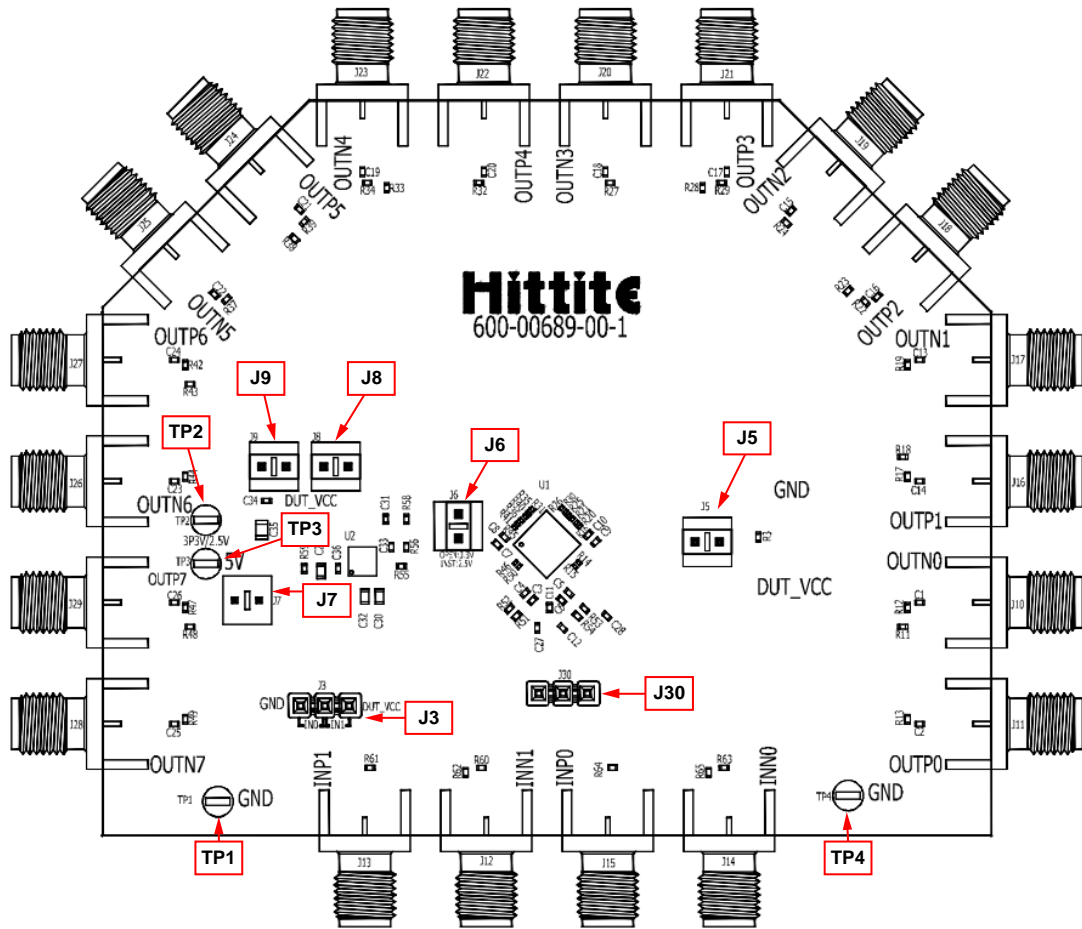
J23
J22
J20
J21
J24
J19
J25
J18
OUTN4
OUTP4
OUTN3
OUTP3
OUTP5
OUTN2
C19
R34
R33
C20
R32
C18
R27
C17
R28
R29
Hittite
600-00689-00-1
OUTN5
OUTP2
OUTP6
OUTN1
J27
J17
C24
R42
R43
J9
J8
TP2
J6
J5
J26
J16
GND
OUTN6
DUT_VCC
OUTP1
TP2
3P3V/2.5V
TP3
TP3
5V
U2
U1
OUTN0
OUTP7
J7
J29
J10
DUT_VCC
C26
R48
R11
J3
J30
J30
GND
DUT_VCC
J3
J28
J11
C25
C2
OUTN7
OUTP0
INP1
INN1
INP0
INN0
R61
R60
R64
R63
TP1
GND
TP4
GND
J13
J12
J15
J14
TP1
TP4